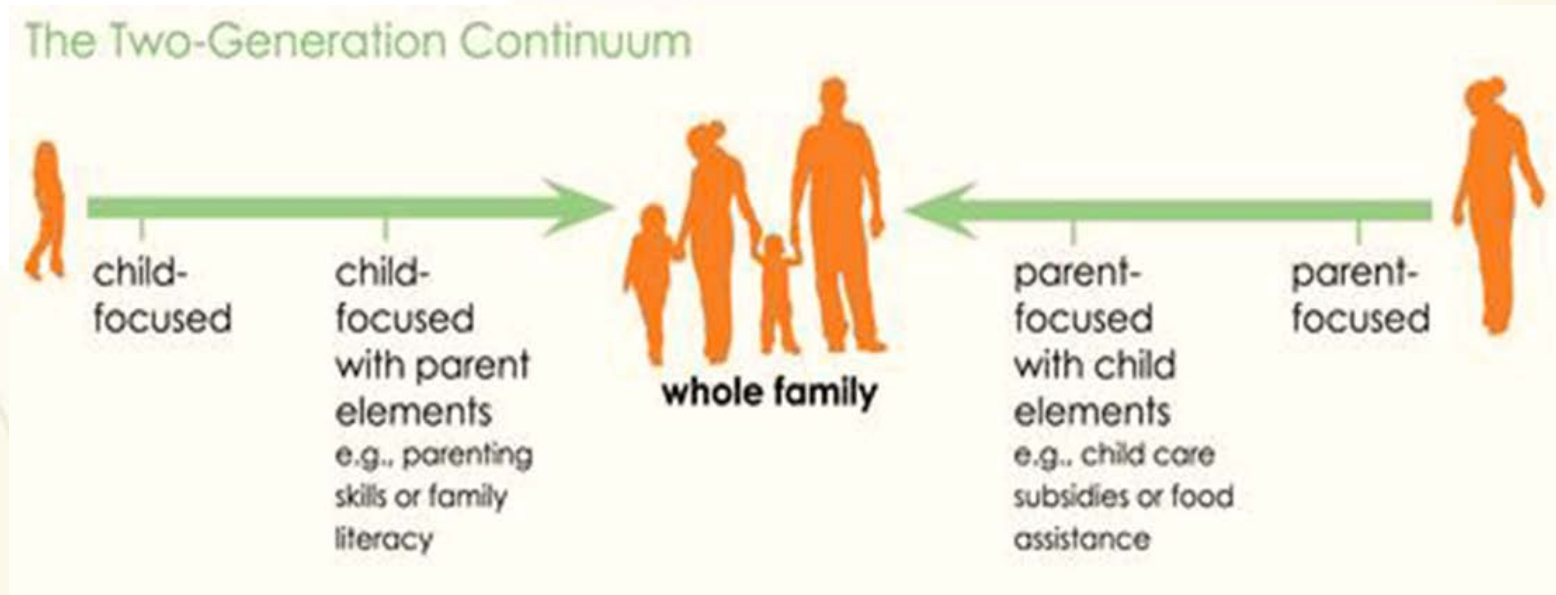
The Two-Generation Continuum

child-focused

child-focused with parent elements e.g., parenting skills or family literacy

whole family

parent-focused with child elements e.g., child care subsidies or food assistance

parent-focused